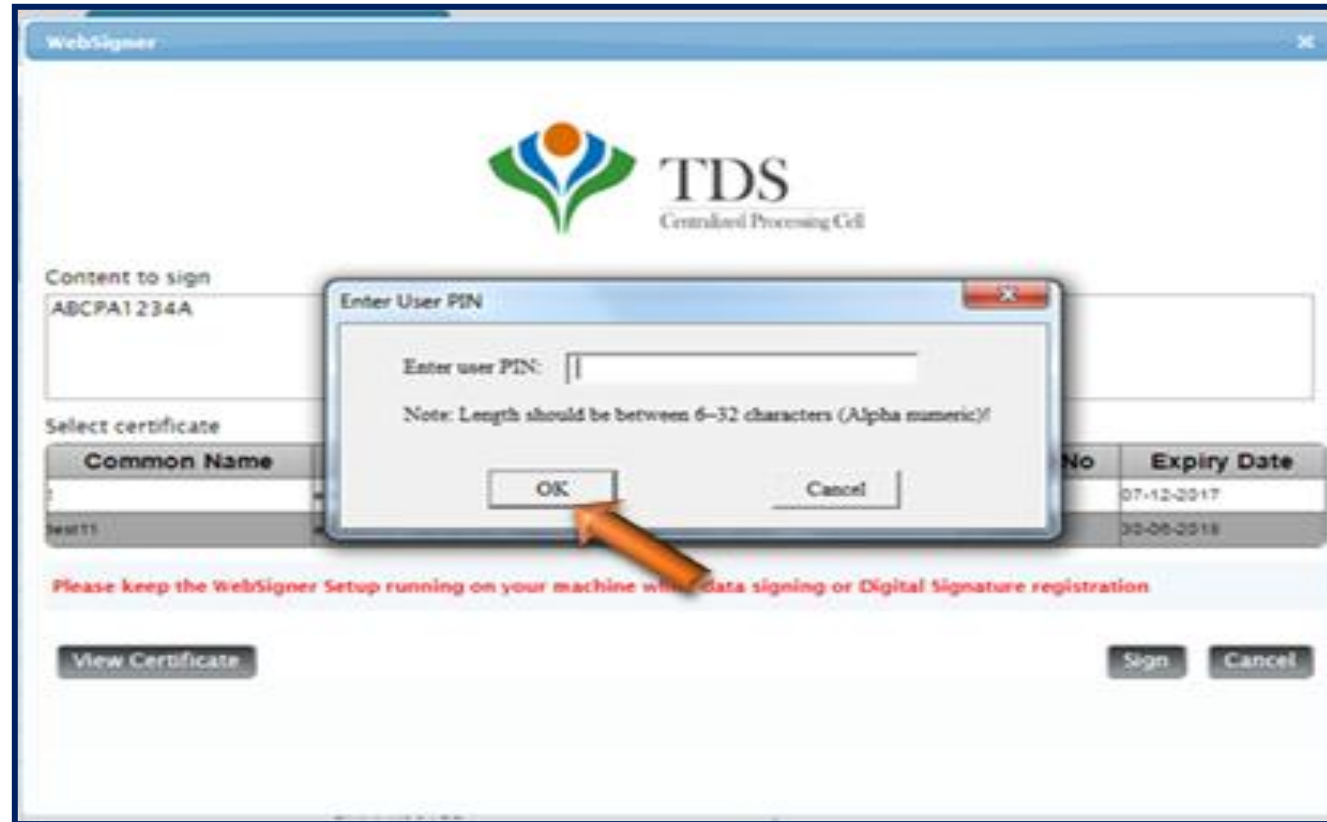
WebSigner

TDS
Centralized Processing Cell

Content to sign
ABCPA1234A

Select certificate

| Common Name | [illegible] | No | Expiry Date |
|---|---|---|---|
| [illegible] | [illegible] | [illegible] | 07-12-2017 |
| test11 | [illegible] | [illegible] | 30-06-2018 |

Enter User PIN

Enter user PIN:

Note: Length should be between 6-32 characters (Alpha numeric)!

OK

Cancel

Please keep the WebSigner Setup running on your machine wh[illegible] data signing or Digital Signature registration

View Certificate

Sign

Cancel